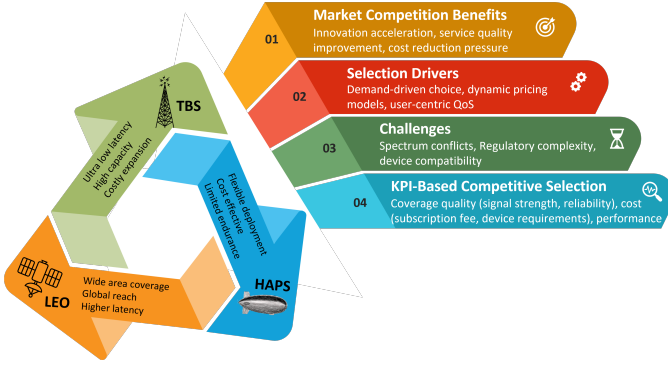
TBS
Ultra low latency
High capacity
Costly expansion

Flexible deployment
Cost effective
Limited endurance
HAPS

LEO
Wide area coverage
Global reach
Higher latency

01
Market Competition Benefits
Innovation acceleration, service quality improvement, cost reduction pressure

02
Selection Drivers
Demand-driven choice, dynamic pricing models, user-centric QoS

03
Challenges
Spectrum conflicts, Regulatory complexity, device compatibility

04
KPI-Based Competitive Selection
Coverage quality (signal strength, reliability), cost (subscription fee, device requirements), performance